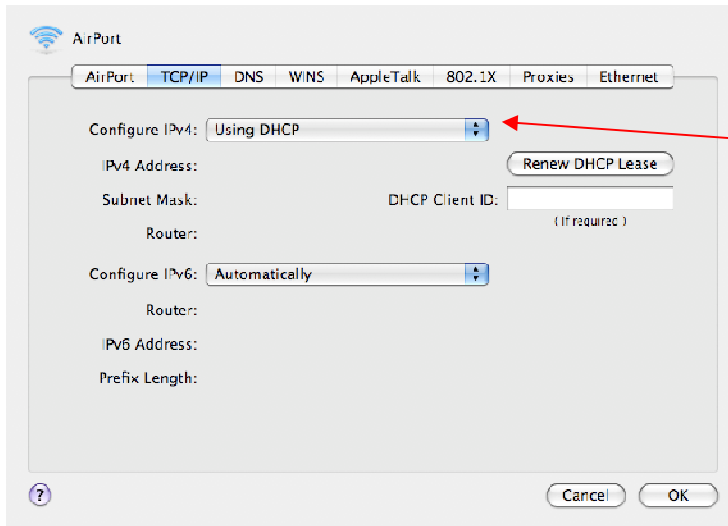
AirPort

AirPort | TCP/IP | DNS | WINS | AppleTalk | 802.1X | Proxies | Ethernet

Configure IPv4: Using DHCP

IPv4 Address:

Renew DHCP Lease

Subnet Mask:

DHCP Client ID:

(If required)

Router:

Configure IPv6: Automatically

Router:

IPv6 Address:

Prefix Length:

?

Cancel

OK